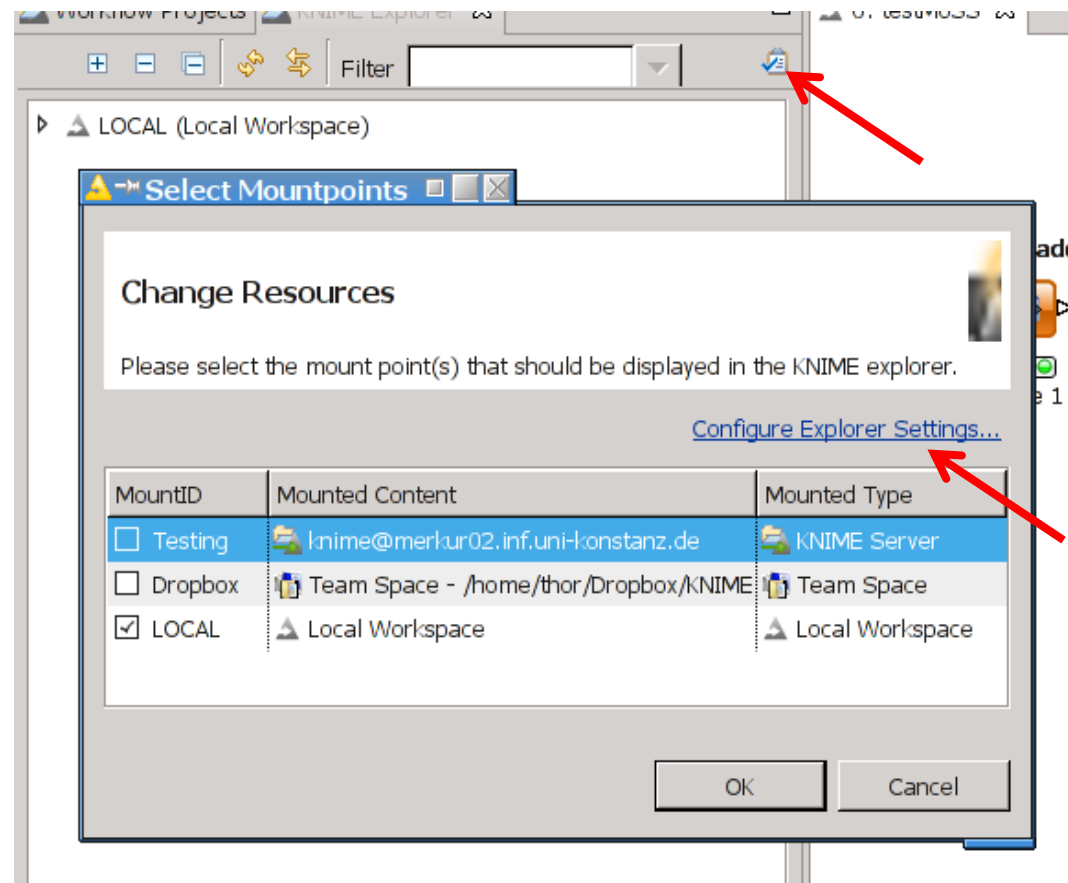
Workflow Projects KNIME Explorer

Filter

LOCAL (Local Workspace)

Select Mountpoints

Change Resources

Please select the mount point(s) that should be displayed in the KNIME explorer.

Configure Explorer Settings...

| MountID | Mounted Content | Mounted Type |
|---|---|---|
| Testing | knime@merkur02.inf.uni-konstanz.de | KNIME Server |
| Dropbox | Team Space - /home/thor/Dropbox/KNIME | Team Space |
| LOCAL | Local Workspace | Local Workspace |

OK Cancel